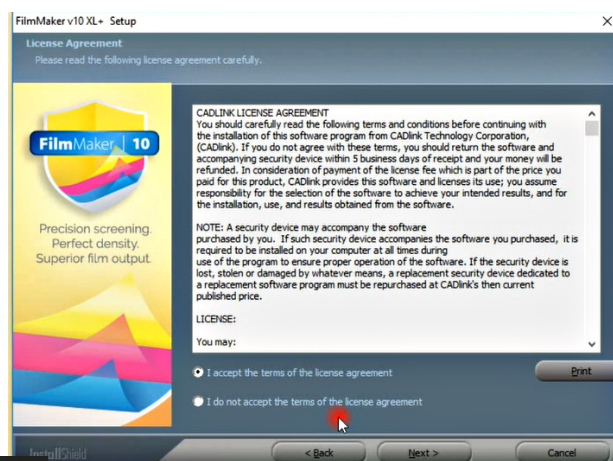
FilmMaker v10 XL+ Setup

License Agreement
Please read the following license agreement carefully.

FilmMaker | 10

Precision screening.
Perfect density.
Superior film output.

CADLINK LICENSE AGREEMENT
You should carefully read the following terms and conditions before continuing with the installation of this software program from CADlink Technology Corporation, (CADlink). If you do not agree with these terms, you should return the software and accompanying security device within 5 business days of receipt and your money will be refunded. In consideration of payment of the license fee which is part of the price you paid for this product, CADlink provides this software and licenses its use; you assume responsibility for the selection of the software to achieve your intended results, and for the installation, use, and results obtained from the software.

NOTE: A security device may accompany the software purchased by you. If such security device accompanies the software you purchased, it is required to be installed on your computer at all times during use of the program to ensure proper operation of the software. If the security device is lost, stolen or damaged by whatever means, a replacement security device dedicated to a replacement software program must be repurchased at CADlink's then current published price.

LICENSE:

You may:

I accept the terms of the license agreement

Print

I do not accept the terms of the license agreement

InstallShield

< Back

Next >

Cancel